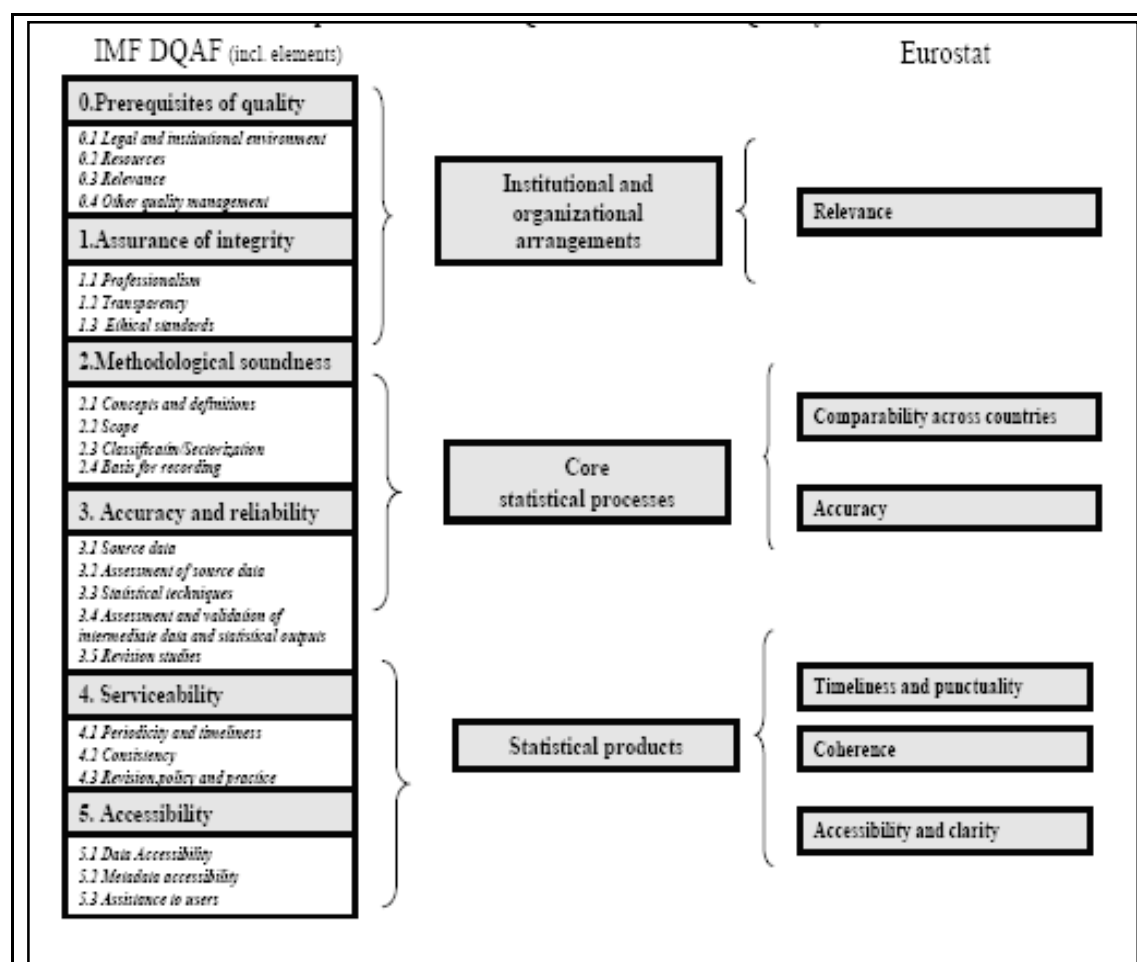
IMF DQAF (incl. elements)

Eurostat

0.Prerequisites of quality

0.1 Legal and institutional environment
0.2 Resources
0.3 Relevance
0.4 Other quality management

1.Assurance of integrity

1.1 Professionalism
1.2 Transparency
1.3 Ethical standards

2.Methodological soundness

2.1 Concepts and definitions
2.2 Scope
2.3 Classificatin/Sectorization
2.4 Basis for recording

3. Accuracy and reliability

3.1 Source data
3.2 Assessment of source data
3.3 Statistical techniques
3.4 Assessment and validation of intermediate data and statistical outputs
3.5 Revision studies

4. Serviceability

4.1 Periodicity and timeliness
4.2 Consistency
4.3 Revision policy and practice

5. Accessibility

5.1 Data Accessibility
5.2 Metadata accessibility
5.3 Assistance to users

Institutional and organizational arrangements

Core statistical processes

Statistical products

Relevance

Comparability across countries

Accuracy

Timeliness and punctuality

Coherence

Accessibility and clarity